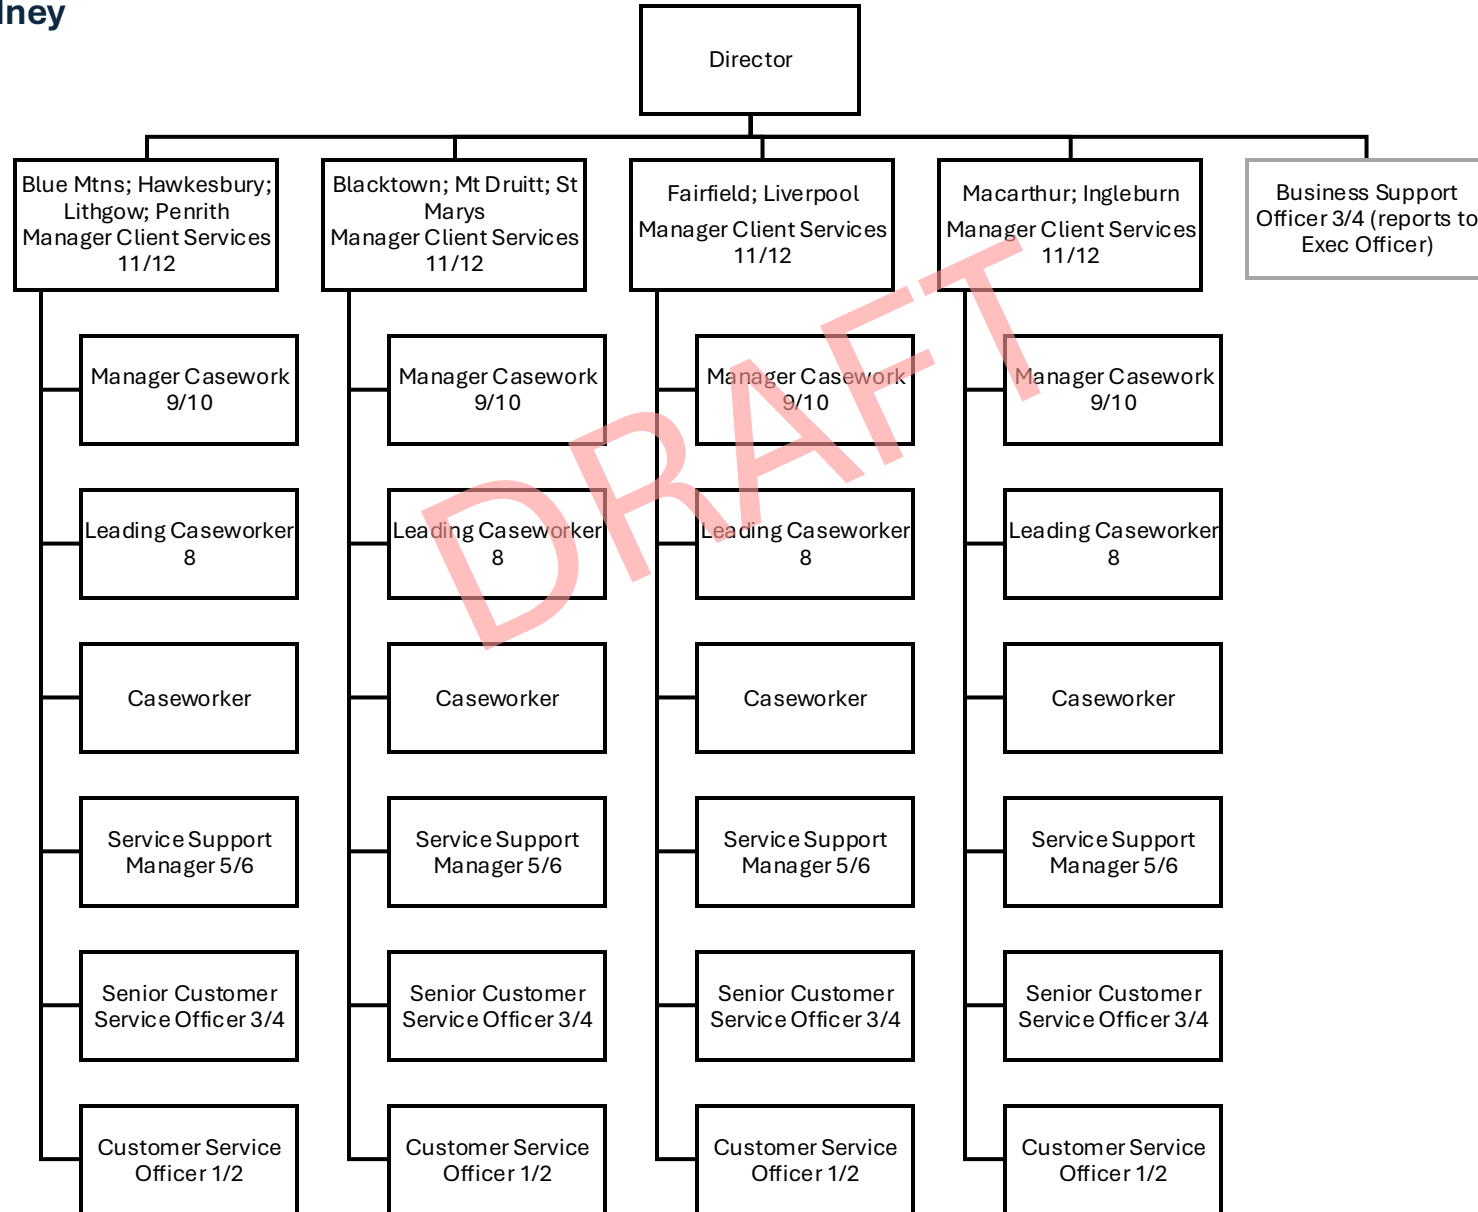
lney

Director

Blue Mtns; Hawkesbury; Lithgow; Penrith Manager Client Services 11/12

Blacktown; Mt Druitt; St Marys Manager Client Services 11/12

Fairfield; Liverpool Manager Client Services 11/12

Macarthur; Ingleburn Manager Client Services 11/12

Business Support Officer 3/4 (reports to Exec Officer)

Manager Casework 9/10

Leading Caseworker 8

Caseworker

Service Support Manager 5/6

Senior Customer Service Officer 3/4

Customer Service Officer 1/2

Manager Casework 9/10

Leading Caseworker 8

Caseworker

Service Support Manager 5/6

Senior Customer Service Officer 3/4

Customer Service Officer 1/2

Manager Casework 9/10

Leading Caseworker 8

Caseworker

Service Support Manager 5/6

Senior Customer Service Officer 3/4

Customer Service Officer 1/2

Manager Casework 9/10

Leading Caseworker 8

Caseworker

Service Support Manager 5/6

Senior Customer Service Officer 3/4

Customer Service Officer 1/2

DRAFT